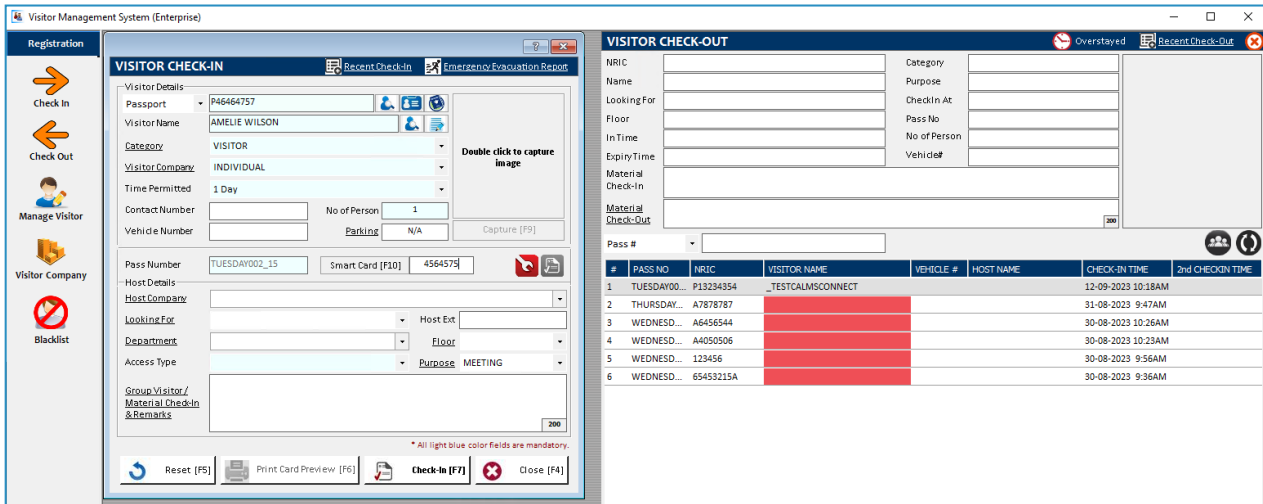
Visitor Management System (Enterprise)

Registration

Check In

Check Out

Manage Visitor

Visitor Company

Blacklist

VISITOR CHECK-IN

Recent Check-In

Emergency Evacuation Report

Visitor Details

Passport

P46464757

Visitor Name

AMELIE WILSON

Category

VISITOR

Visitor Company

INDIVIDUAL

Time Permitted

1 Day

Contact Number

No of Person

1

Vehicle Number

Parking

N/A

Double click to capture image

Capture [F9]

Pass Number

TUESDAY002_15

Smart Card [F10]

4564575

Host Details

Host Company

Looking For

Host Ext

Department

Floor

Access Type

Purpose

MEETING

Group Visitor / Material Check-In & Remarks

200

* All light blue color fields are mandatory.

Reset [F5]

Print Card Preview [F6]

Check-In [F7]

Close [F4]

VISITOR CHECK-OUT

Overstayed

Recent Check-Out

NRIC

Category

Name

Purpose

Looking For

CheckIn At

Floor

Pass No

In Time

No of Person

Expiry Time

Vehicle#

Material Check-In

Material Check-Out

200

Pass #

| # | PASS NO | NRIC | VISITOR NAME | VEHICLE # | HOST NAME | CHECK-IN TIME | 2nd CHECKIN TIME |
|---|---|---|---|---|---|---|---|
| 1 | TUESDAY00... | P13234354 | _TESTCALMSCONNECT | | | 12-09-2023 10:18AM | |
| 2 | THURSDAY... | A7878787 | | | | 31-08-2023 9:47AM | |
| 3 | WEDNESD... | A6456544 | | | | 30-08-2023 10:26AM | |
| 4 | WEDNESD... | A4050506 | | | | 30-08-2023 10:23AM | |
| 5 | WEDNESD... | 123456 | | | | 30-08-2023 9:56AM | |
| 6 | WEDNESD... | 65453215A | | | | 30-08-2023 9:36AM | |